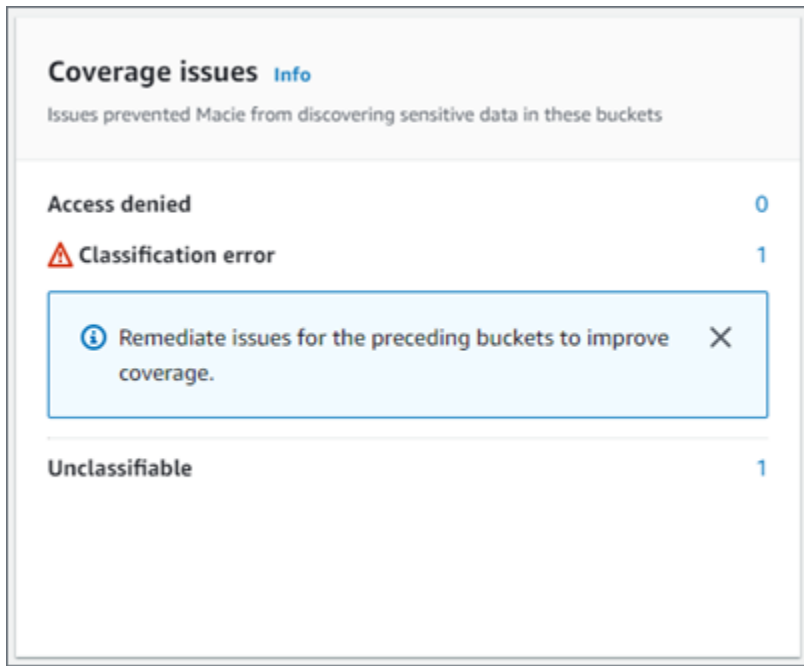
Coverage issues Info

Issues prevented Macie from discovering sensitive data in these buckets

Access denied 0

Classification error 1

Remediate issues for the preceding buckets to improve coverage.

Unclassifiable 1